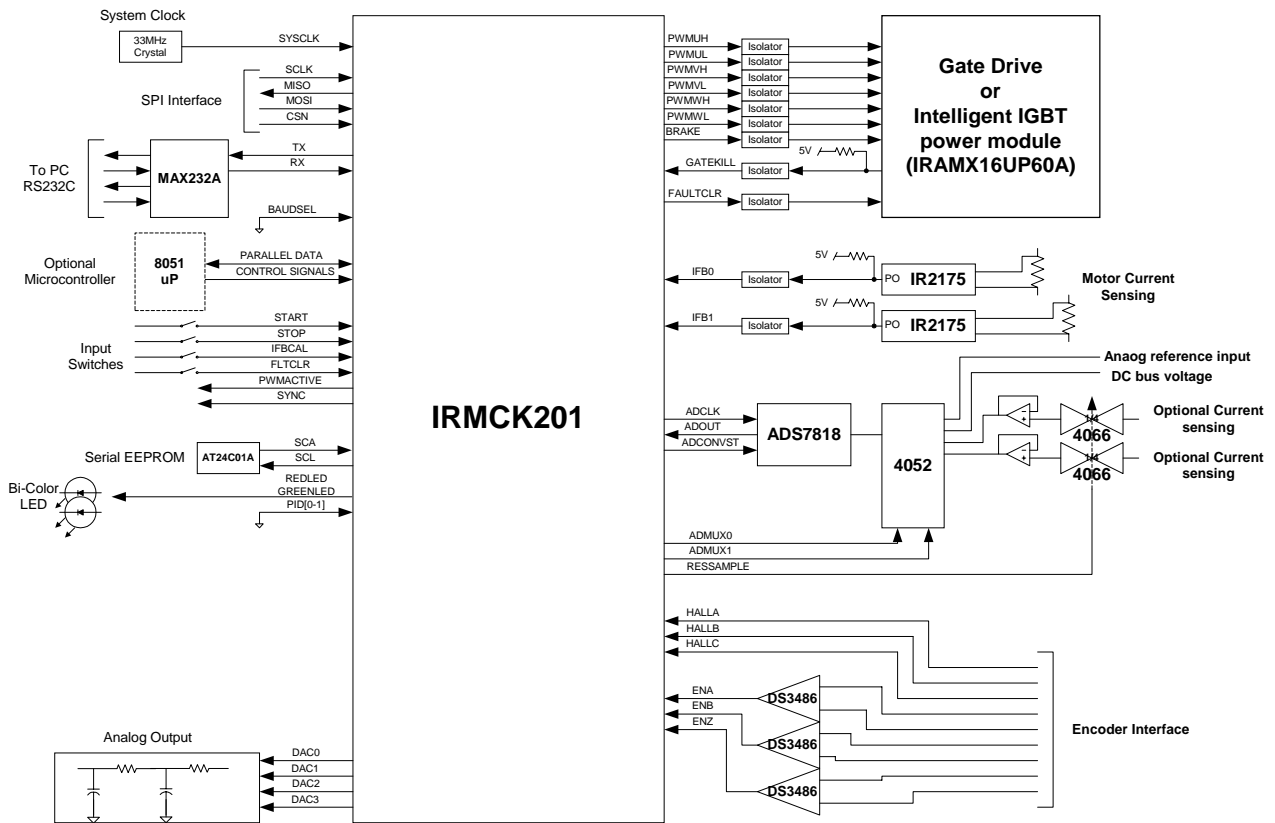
System Clock

33MHz Crystal

SYSCLK

SCLK
MISO
MOSI
CSN

SPI Interface

To PC RS232C

MAX232A

TX
RX

BAUDSEL

Optional Microcontroller

8051 uP

PARALLEL DATA
CONTROL SIGNALS

START
STOP
IFBCAL
FLTCLR
PWMACTIVE
SYNC

Input Switches

Serial EEPROM

AT24C01A

SCA
SCL

Bi-Color LED

REDLED
GREENLED
PID[0-1]

Analog Output

DAC0
DAC1
DAC2
DAC3

IRMCK201

PWMUH
PWMUL
PWMVH
PWMVL
PWMWH
PWMWL
BRAKE

Isolator
Isolator
Isolator
Isolator
Isolator
Isolator
Isolator

Gate Drive or Intelligent IGBT power module (IRAMX16UP60A)

5V

GATEKILL

Isolator

FAULTCLR

Isolator

5V

IFB0

Isolator

PO IR2175

Motor Current Sensing

5V

IFB1

Isolator

PO IR2175

Anaog reference input

DC bus voltage

ADCLK
ADOUT
ADCONVST

ADS7818

4052

4066

Optional Current sensing

4066

Optional Current sensing

ADMUX0
ADMUX1
RESSAMPLE

HALLA
HALLB
HALLC

ENA
ENB
ENZ

DS3486
DS3486
DS3486

Encoder Interface